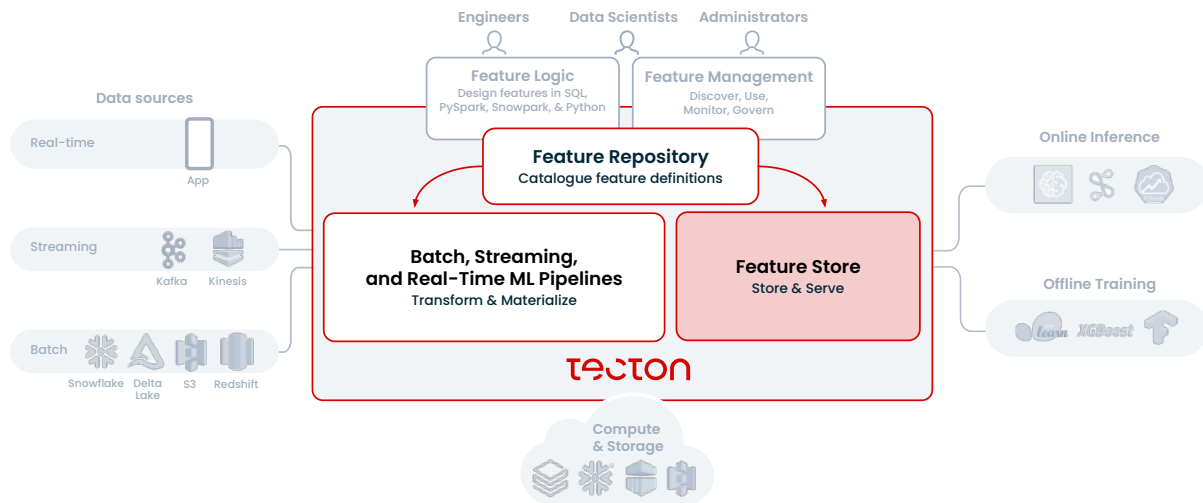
Engineers
Data Scientists
Administrators

Feature Logic
Design features in SQL, PySpark, Snowpark, & Python

Feature Management
Discover, Use, Monitor, Govern

Data sources

Real-time
App

Streaming
Kafka
Kinesis

Batch
Snowflake
Delta Lake
S3
Redshift

Feature Repository
Catalogue feature definitions

Batch, Streaming, and Real-Time ML Pipelines
Transform & Materialize

Feature Store
Store & Serve

tecton

Online Inference

Offline Training
learn
XGBoost

Compute & Storage